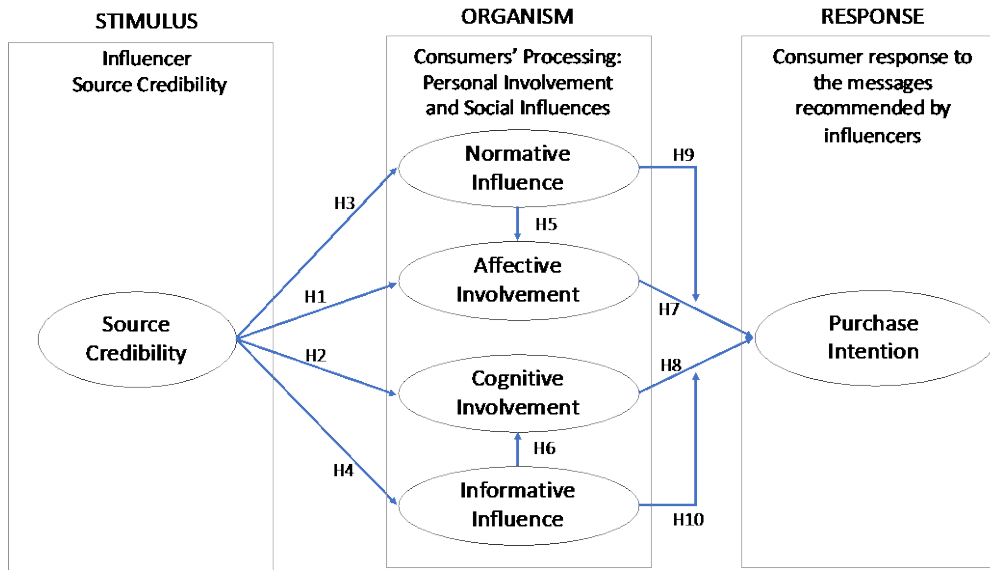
STIMULUS

Influencer Source Credibility

ORGANISM

Consumers' Processing: Personal Involvement and Social Influences

RESPONSE

Consumer response to the messages recommended by influencers

Normative Influence

H9

H3

H5

Affective Involvement

H1

H7

Source Credibility

Purchase Intention

H2

H8

Cognitive Involvement

H6

H4

Informative Influence

H10